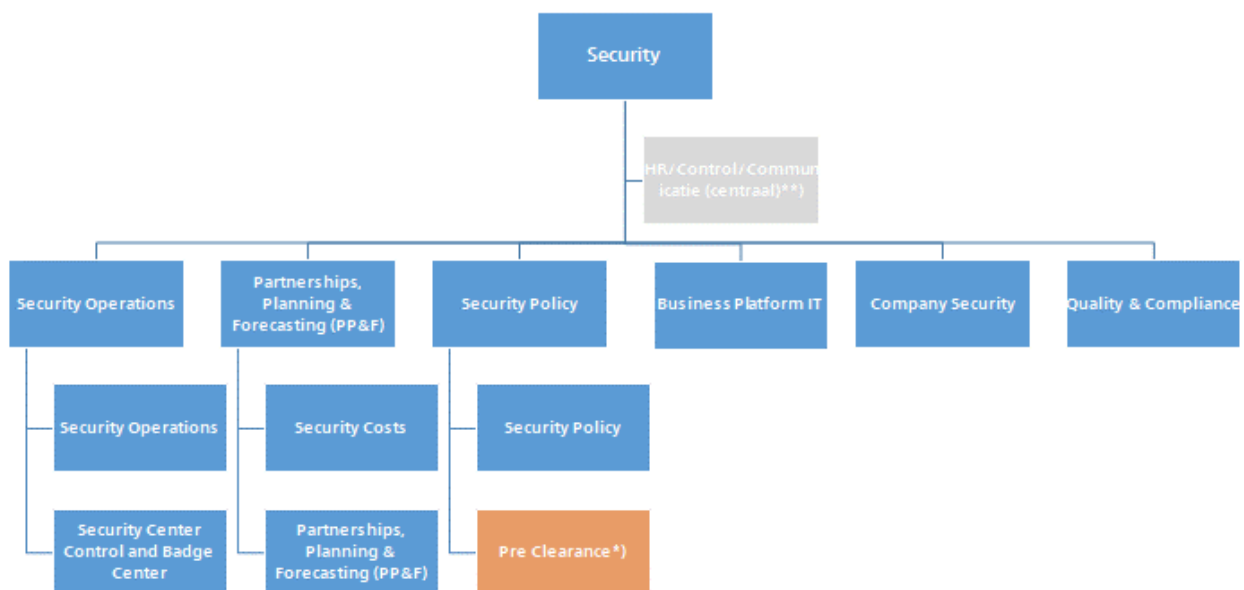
Security

HR / Control / Communicatie (centraal)**)

Security Operations

Partnerships, Planning & Forecasting (PP&F)

Security Policy

Business Platform IT

Company Security

Quality & Compliance

Security Operations

Security Center Control and Badge Center

Security Costs

Partnerships, Planning & Forecasting (PP&F)

Security Policy

Pre Clearance*)